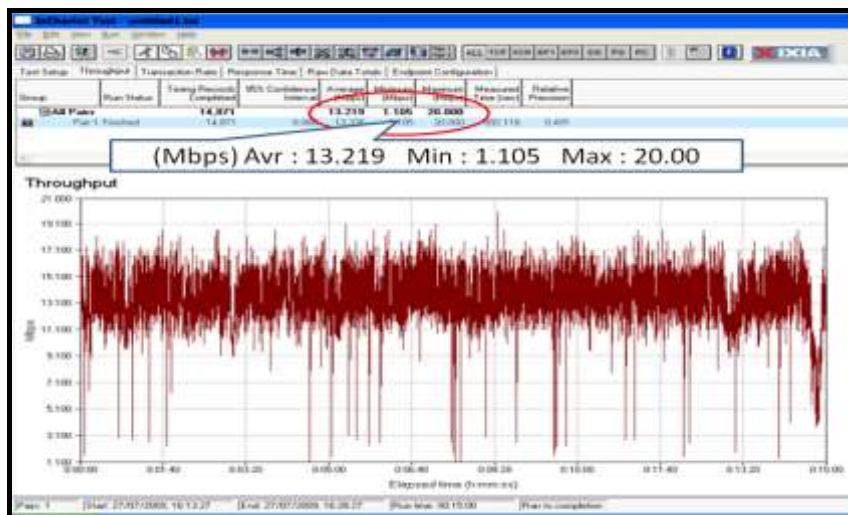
IxChariot Test - untitled1.tst

IXIA

Test Setup | Throughput | Transaction Rate | Response Time | Raw Data Totals | Endpoint Configuration

| Group | Run Status | Timing Records Completed | 95% Confidence Interval | Average (Mbps) | Minimum (Mbps) | Maximum (Mbps) | Measured Time (sec) | Relative Precision |
|---|---|---|---|---|---|---|---|---|
| All Pairs | | 14,871 | | 13.219 | 1.105 | 20.000 | | |
| Pair 1 | Finished | 14,871 | | 13.219 | 1.105 | 20.000 | 900.116 | 0.495 |

(Mbps) Avr : 13.219 Min : 1.105 Max : 20.00

Throughput

21.000
19.100
17.100
15.100
13.100
11.100
9.100
7.100
5.100
3.100
1.100

Mbps

0:00:00 0:01:40 0:03:20 0:05:00 0:06:40 0:08:20 0:10:00 0:11:40 0:13:20 0:15:00

Elapsed time (h:mm:ss)

Pairs: 1 | Start: 27/07/2009, 16:13:27 | End: 27/07/2009, 16:28:27 | Run time: 00:15:00 | Ran to completion